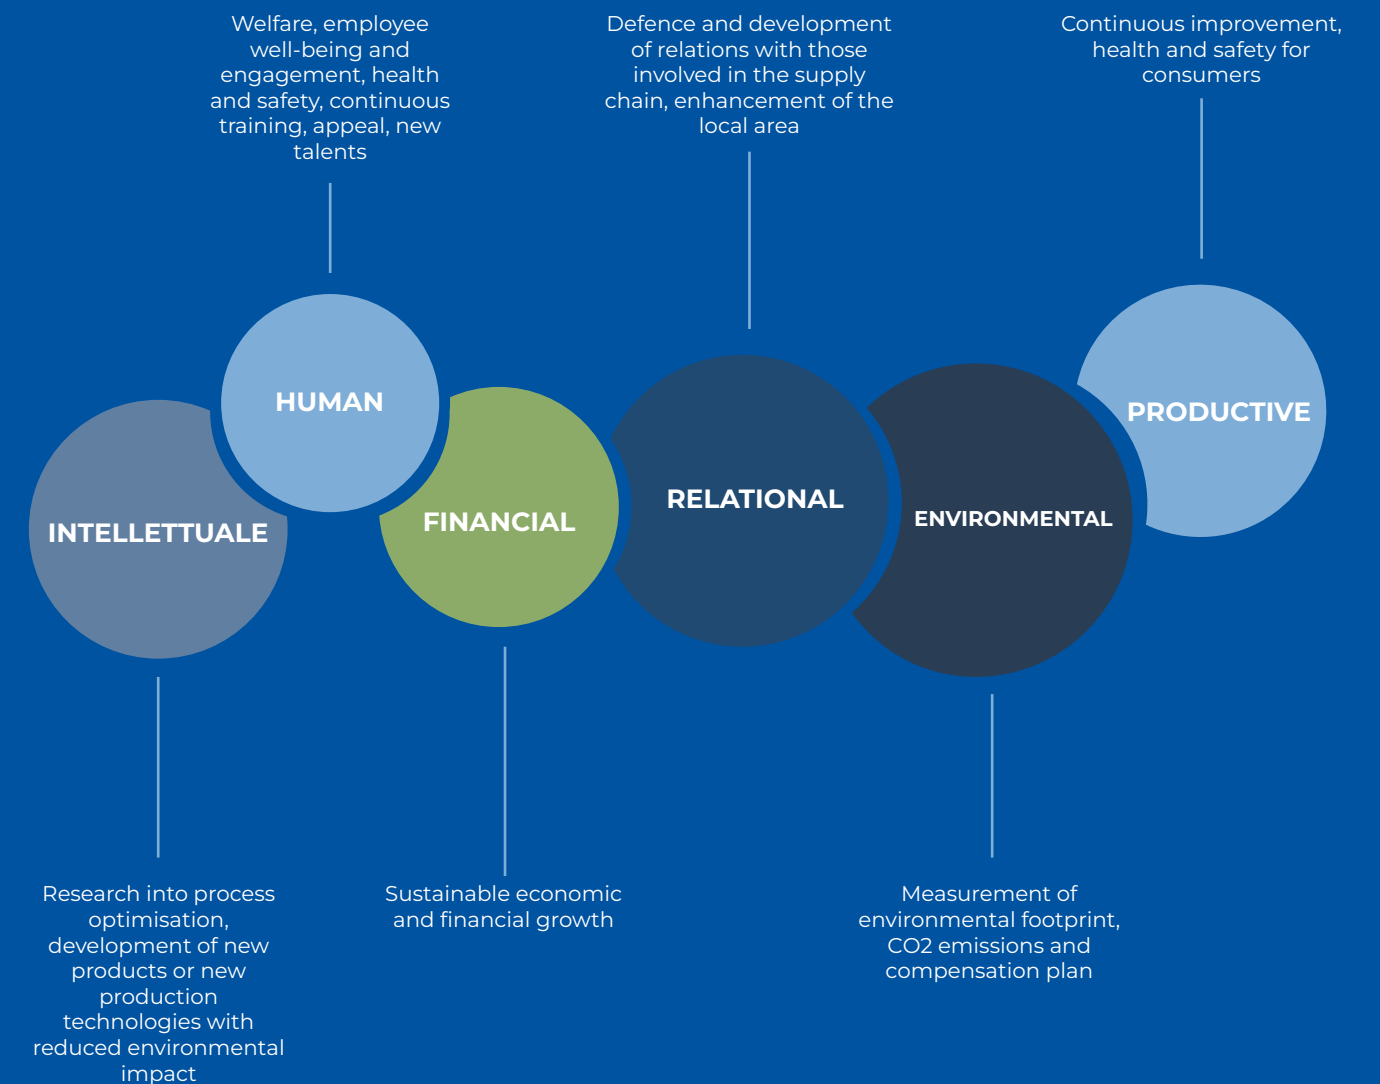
Welfare, employee well-being and engagement, health and safety, continuous training, appeal, new talents

Defence and development of relations with those involved in the supply chain, enhancement of the local area

Continuous improvement, health and safety for consumers

HUMAN

INTELLETTUALE

FINANCIAL

RELATIONAL

ENVIRONMENTAL

PRODUCTIVE

Research into process optimisation, development of new products or new production technologies with reduced environmental impact

Sustainable economic and financial growth

Measurement of environmental footprint, CO2 emissions and compensation plan